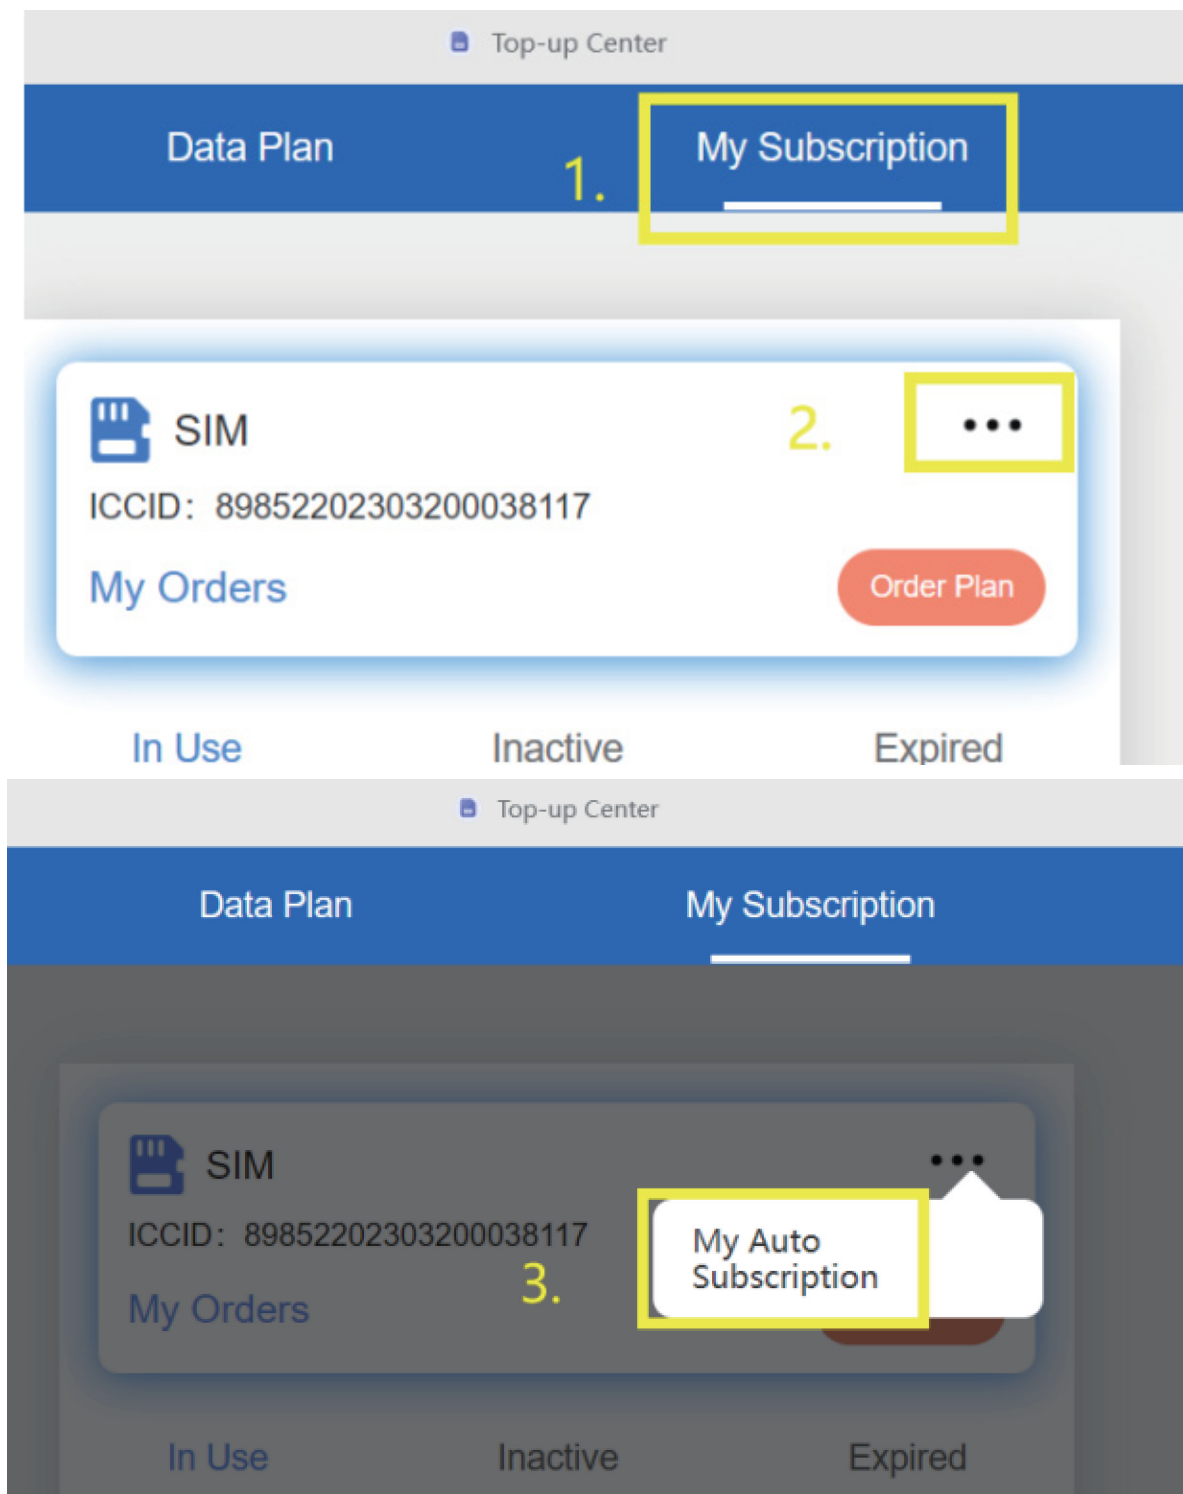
Top-up Center

Data Plan

1.

My Subscription

SIM

2.

•••

ICCID: 89852202303200038117

My Orders

Order Plan

In Use

Inactive

Expired

Top-up Center

Data Plan

My Subscription

SIM

•••

ICCID: 89852202303200038117

My Orders

3.

My Auto Subscription

In Use

Inactive

Expired